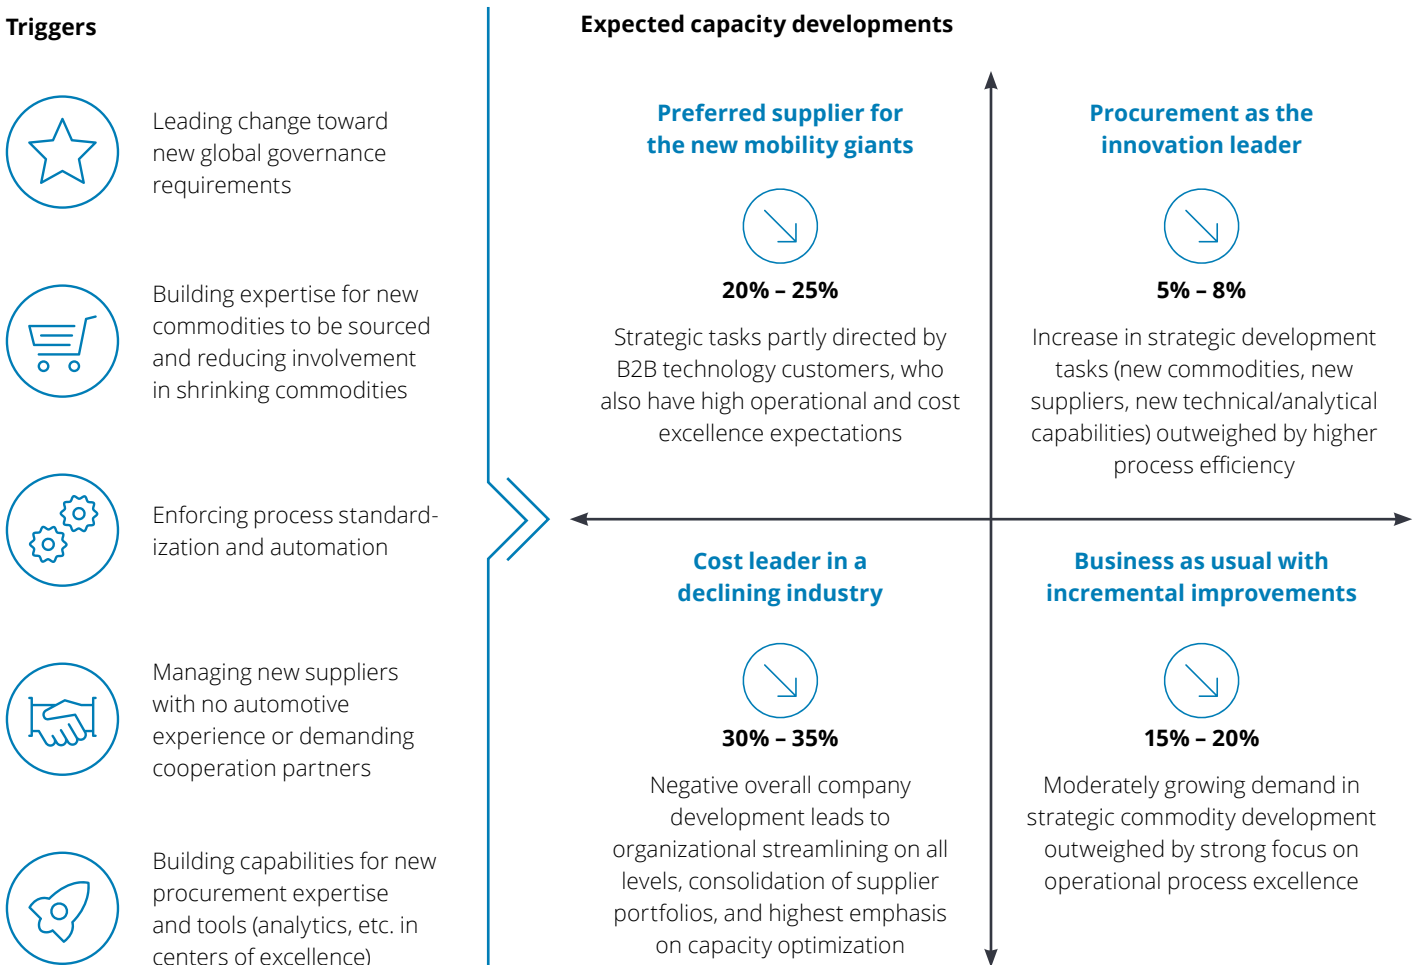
Triggers

Leading change toward new global governance requirements

Building expertise for new commodities to be sourced and reducing involvement in shrinking commodities

Enforcing process standardization and automation

Managing new suppliers with no automotive experience or demanding cooperation partners

Building capabilities for new procurement expertise and tools (analytics, etc. in centers of excellence)

Expected capacity developments

Preferred supplier for the new mobility giants

20% – 25%

Strategic tasks partly directed by B2B technology customers, who also have high operational and cost excellence expectations

Procurement as the innovation leader

5% – 8%

Increase in strategic development tasks (new commodities, new suppliers, new technical/analytical capabilities) outweighed by higher process efficiency

Cost leader in a declining industry

30% – 35%

Negative overall company development leads to organizational streamlining on all levels, consolidation of supplier portfolios, and highest emphasis on capacity optimization

Business as usual with incremental improvements

15% – 20%

Moderately growing demand in strategic commodity development outweighed by strong focus on operational process excellence